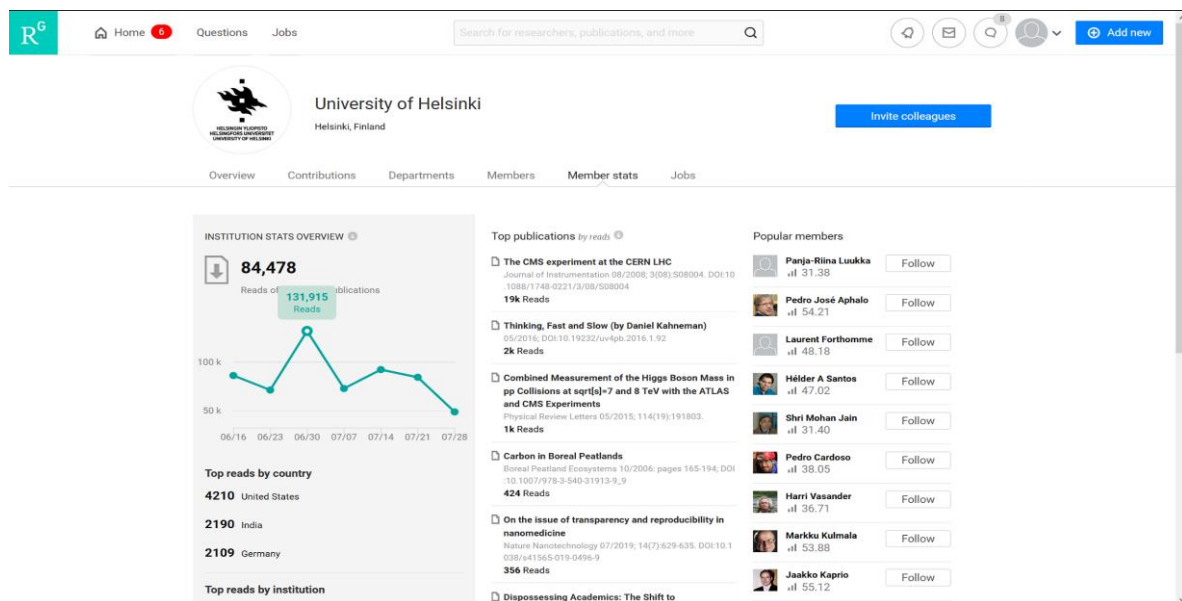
$R^G$ Home 6 Questions Jobs Search for researchers, publications, and more 8 Add new

HELSINGIN YLIOPISTO HELSINGFORS UNIVERSITET UNIVERSITY OF HELSINKI

University of Helsinki
Helsinki, Finland

Invite colleagues

Overview Contributions Departments Members Member stats Jobs

INSTITUTION STATS OVERVIEW

84,478
Reads of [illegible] publications

131,915
Reads

100 k
50 k
06/16 06/23 06/30 07/07 07/14 07/21 07/28

Top reads by country
4210 United States
2190 India
2109 Germany

Top reads by institution

Top publications by reads

The CMS experiment at the CERN LHC
Journal of Instrumentation 08/2008; 3(08):S08004. DOI:10.1088/1748-0221/3/08/S08004
19k Reads

Thinking, Fast and Slow (by Daniel Kahneman)
05/2016; DOI:10.19232/uv4pb.2016.1.92
2k Reads

Combined Measurement of the Higgs Boson Mass in pp Collisions at sqrt[s]=7 and 8 TeV with the ATLAS and CMS Experiments
Physical Review Letters 05/2015; 114(19):191803.
1k Reads

Carbon in Boreal Peatlands
Boreal Peatland Ecosystems 10/2006: pages 165-194; DOI:10.1007/978-3-540-31913-9_9
424 Reads

On the issue of transparency and reproducibility in nanomedicine
Nature Nanotechnology 07/2019; 14(7):629-635. DOI:10.1038/s41565-019-0496-9
356 Reads

Dispossessing Academics: The Shift to

Popular members
Panja-Riina Luukka 31.38 Follow
Pedro José Aphalo 54.21 Follow
Laurent Forthomme 48.18 Follow
Hélder A Santos 47.02 Follow
Shri Mohan Jain 31.40 Follow
Pedro Cardoso 38.05 Follow
Harri Vasander 36.71 Follow
Markku Kulmala 53.88 Follow
Jaakko Kaprio 55.12 Follow